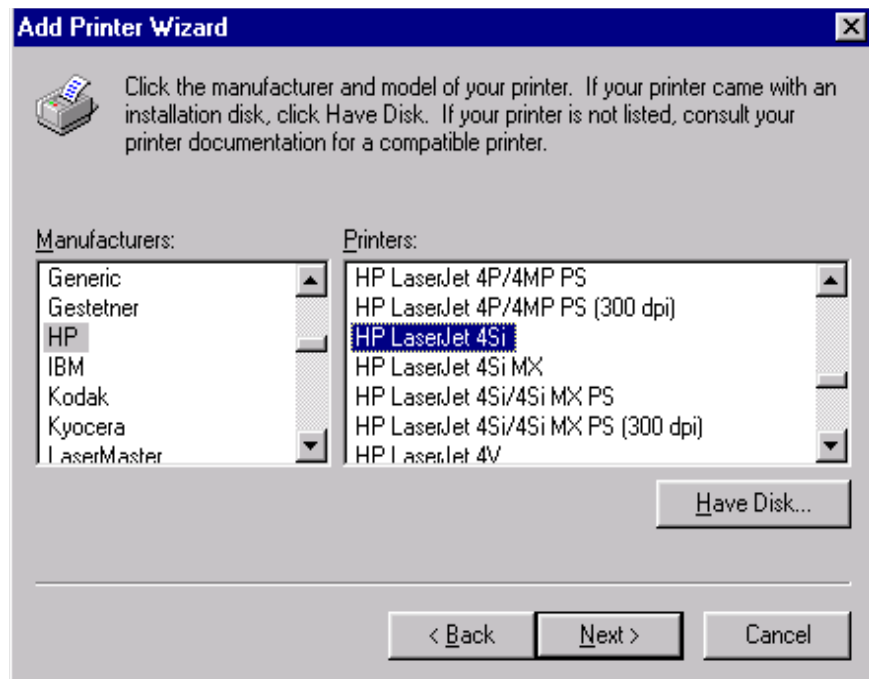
Add Printer Wizard

Click the manufacturer and model of your printer. If your printer came with an installation disk, click Have Disk. If your printer is not listed, consult your printer documentation for a compatible printer.

Manufacturers:

Generic
Gestetner
HP
IBM
Kodak
Kyocera
LaserMaster

Printers:

HP LaserJet 4P/4MP PS
HP LaserJet 4P/4MP PS (300 dpi)
HP LaserJet 4Si
HP LaserJet 4Si MX
HP LaserJet 4Si/4Si MX PS
HP LaserJet 4Si/4Si MX PS (300 dpi)
HP LaserJet 4V

Have Disk...

< Back
Next >
Cancel